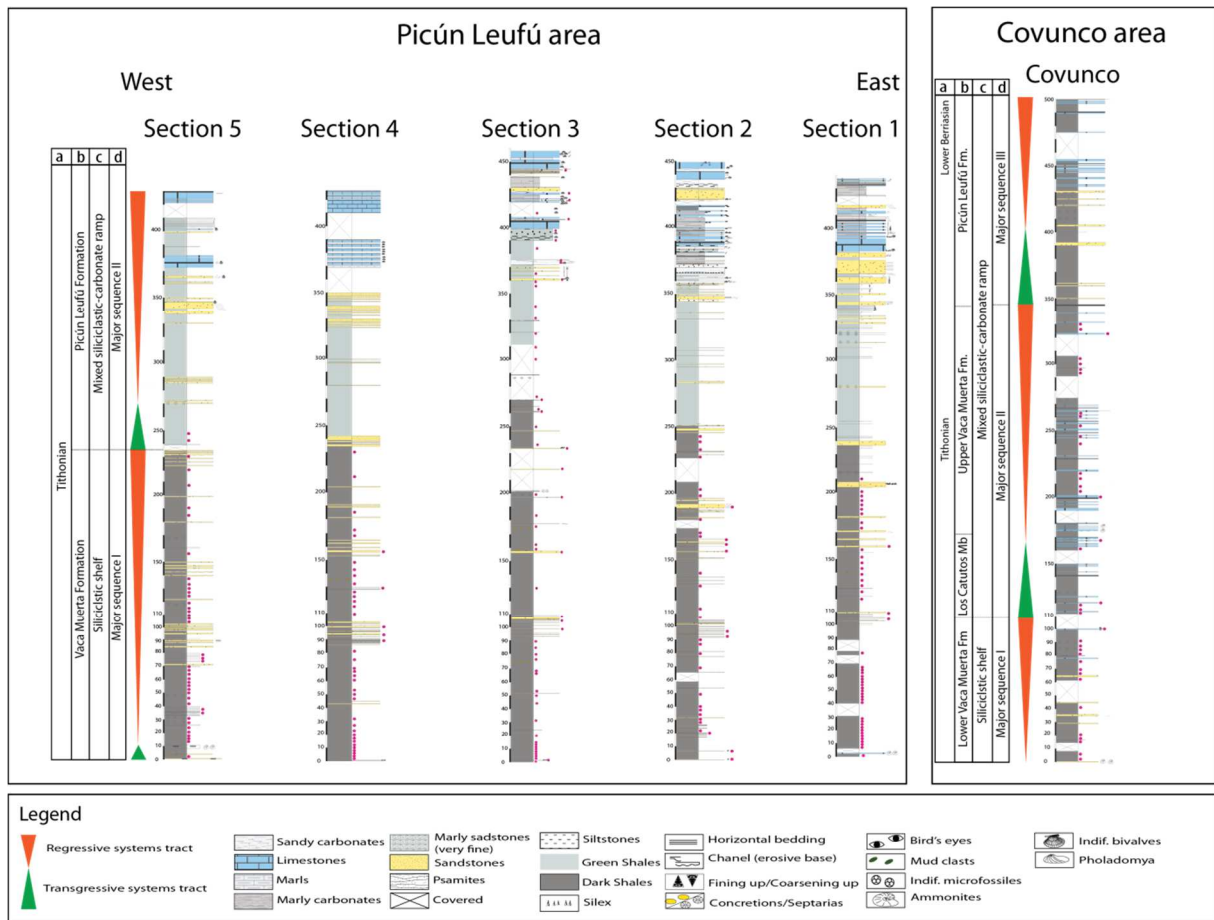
Picún Leufú area

West

East

Section 5

Section 4

Section 3

Section 2

Section 1

| a | b | c | d |
|---|---|---|---|
| Tithonian | Picún Leufú Formation | Mixed siliciclastic-carbonate ramp | Major sequence II |
| | Vaca Muerta Formation | Siliciclastic shelf | Major sequence I |

400
350
300
250
200
150
110
100
90
80
70
60
50
40
30
20
10
0

450

Covunco area

Covunco

| a | b | c | d |
|---|---|---|---|
| Lower Berriasian | Picún Leufú Fm. | Mixed siliciclastic-carbonate ramp | Major sequence III |
| Tithonian | Upper Vaca Muerta Fm. | | Major sequence II |
| | Los Catutos Mb | | |
| | Lower Vaca Muerta Fm | Siliciclstic shelf | Major sequence I |

500
450
400
350
300
250
200
150
110
100
90
80
70
60
50
40
30
20
10
0

Legend

Regressive systems tract

Transgressive systems tract

Sandy carbonates

Limestones

Marls

Marly carbonates

Marly sadstones (very fine)

Sandstones

Psamites

Covered

Siltstones

Green Shales

Dark Shales

Silex

Horizontal bedding

Chanel (erosive base)

Fining up/Coarsening up

Concretions/Septarias

Bird's eyes

Mud clasts

Indif. microfossiles

Ammonites

Indif. bivalves

Pholadomya